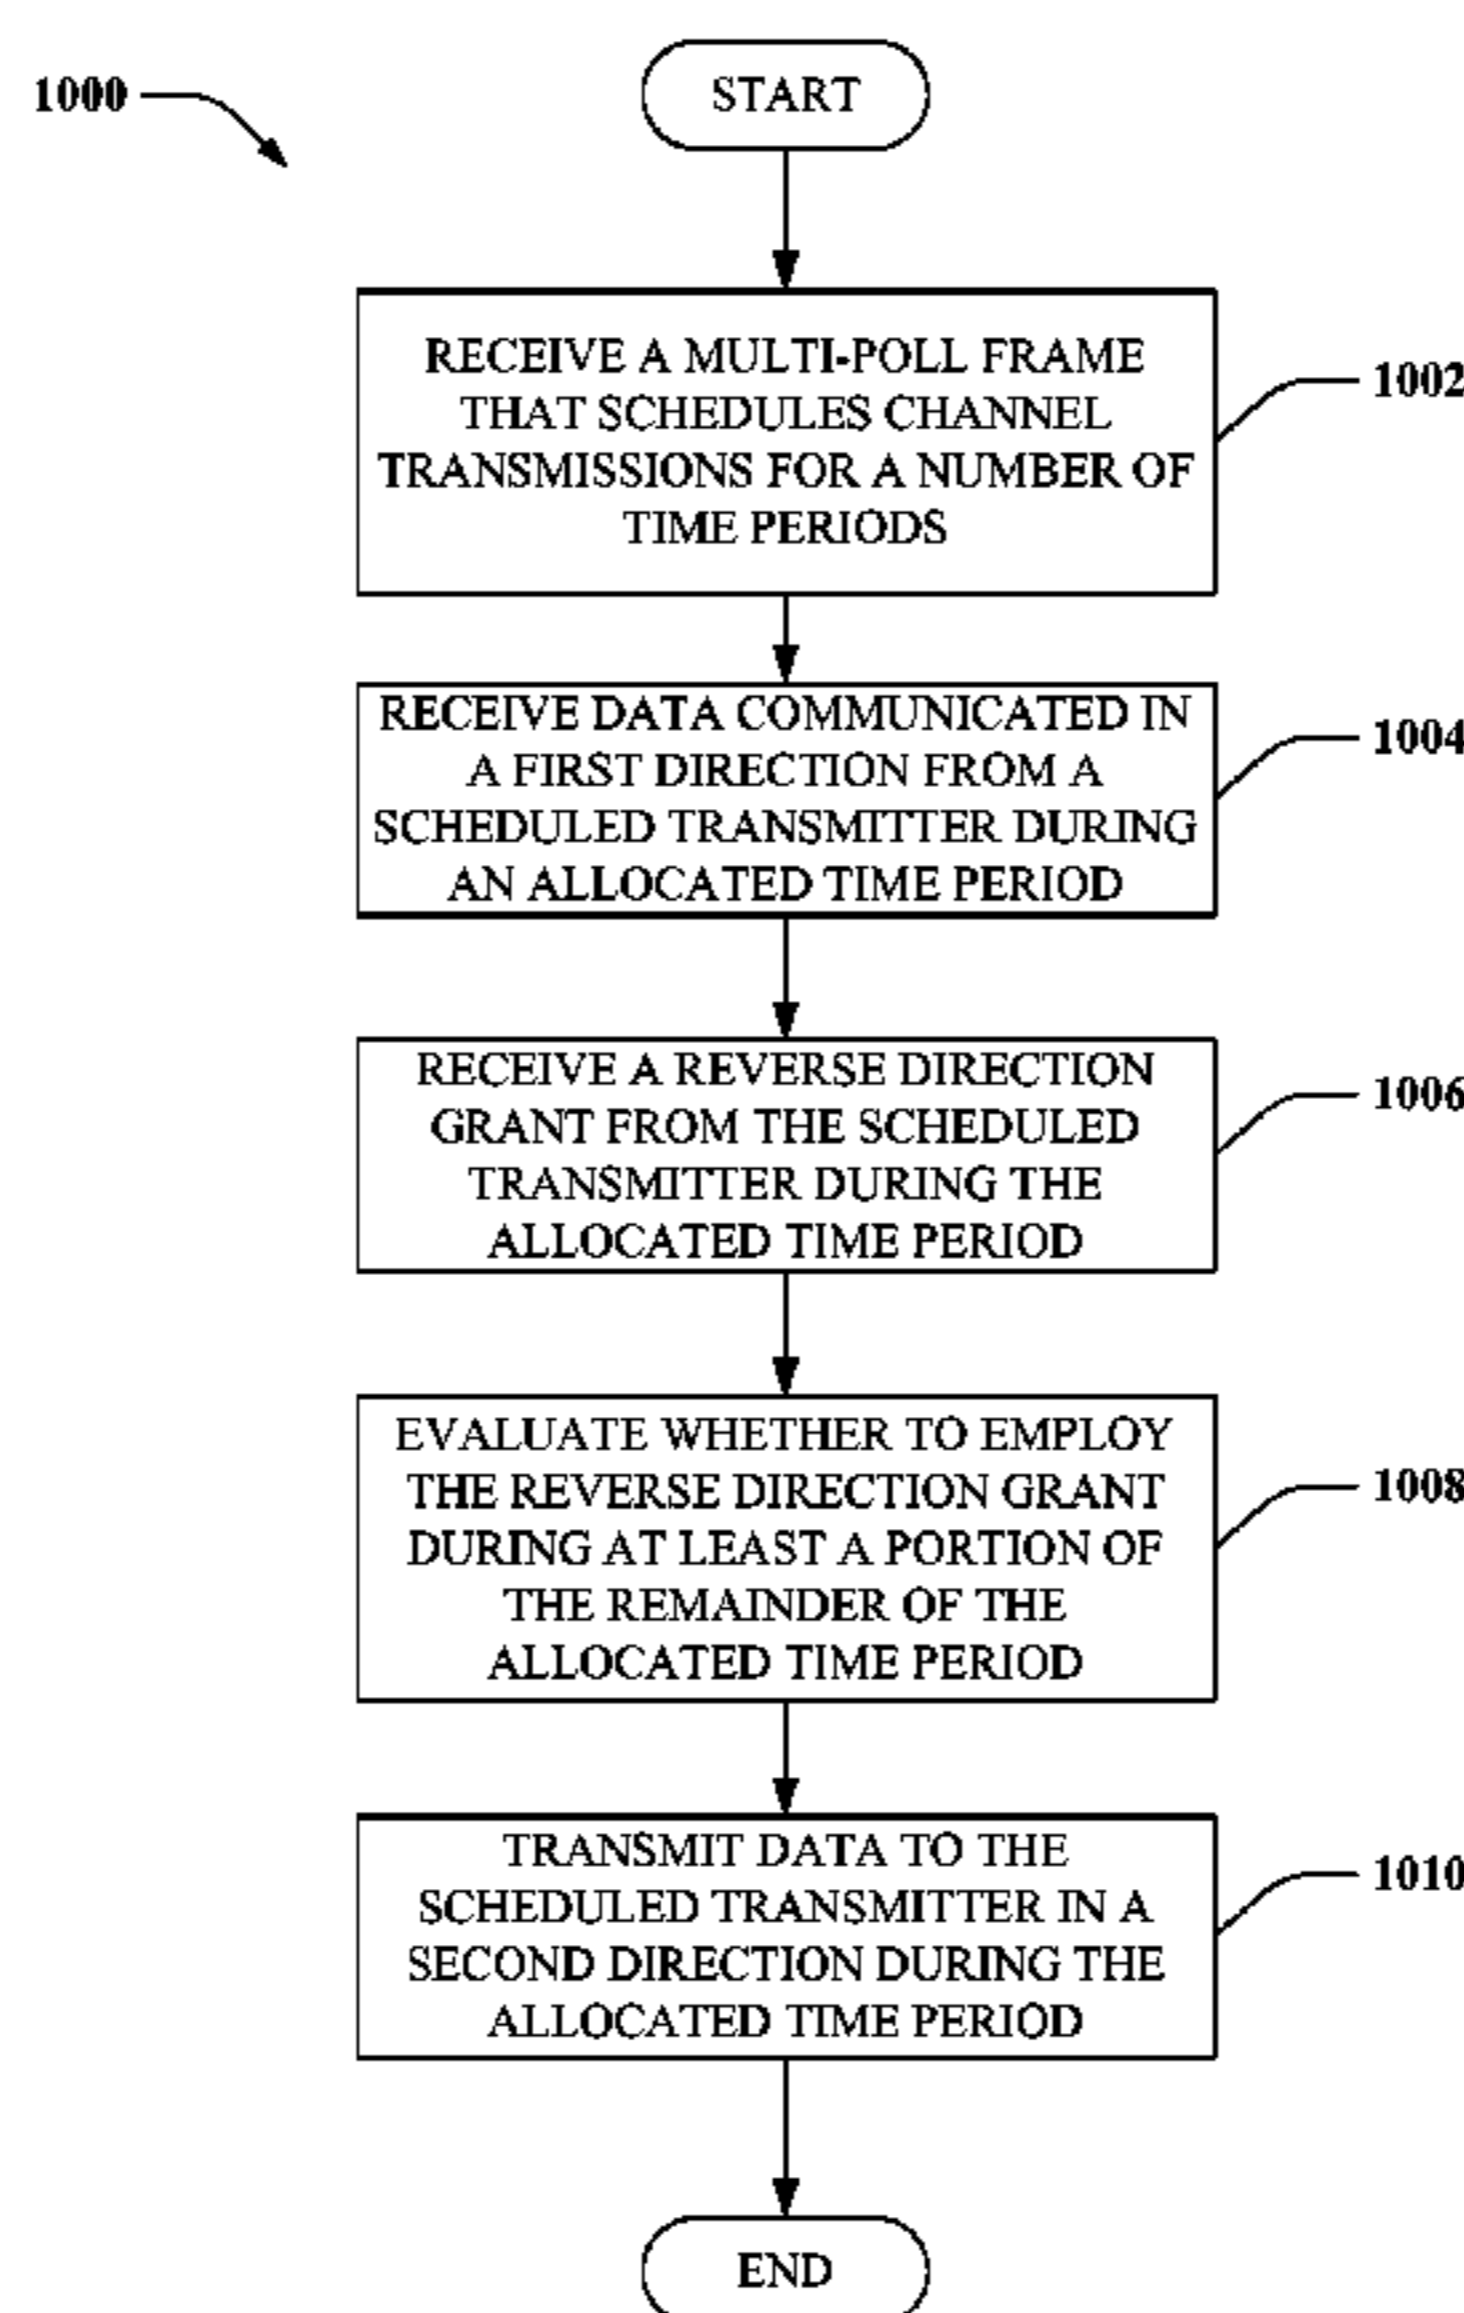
1000

START

RECEIVE A MULTI-POLL FRAME THAT SCHEDULES CHANNEL TRANSMISSIONS FOR A NUMBER OF TIME PERIODS

1002

RECEIVE DATA COMMUNICATED IN A FIRST DIRECTION FROM A SCHEDULED TRANSMITTER DURING AN ALLOCATED TIME PERIOD

1004

RECEIVE A REVERSE DIRECTION GRANT FROM THE SCHEDULED TRANSMITTER DURING THE ALLOCATED TIME PERIOD

1006

EVALUATE WHETHER TO EMPLOY THE REVERSE DIRECTION GRANT DURING AT LEAST A PORTION OF THE REMAINDER OF THE ALLOCATED TIME PERIOD

1008

TRANSMIT DATA TO THE SCHEDULED TRANSMITTER IN A SECOND DIRECTION DURING THE ALLOCATED TIME PERIOD

1010

END